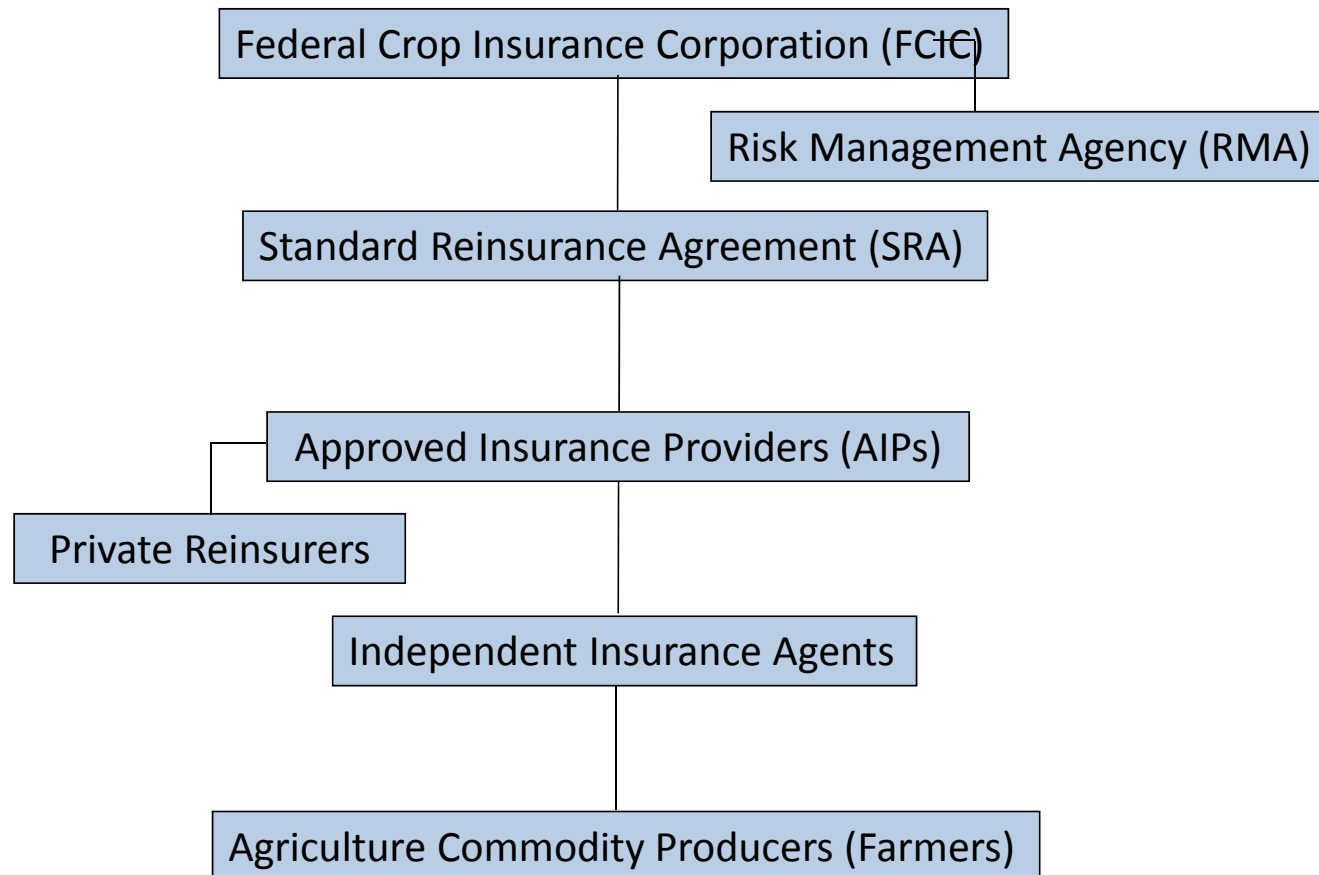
Federal Crop Insurance Corporation (FCIC)

Risk Management Agency (RMA)

Standard Reinsurance Agreement (SRA)

Approved Insurance Providers (AIPs)

Private Reinsurers

Independent Insurance Agents

Agriculture Commodity Producers (Farmers)